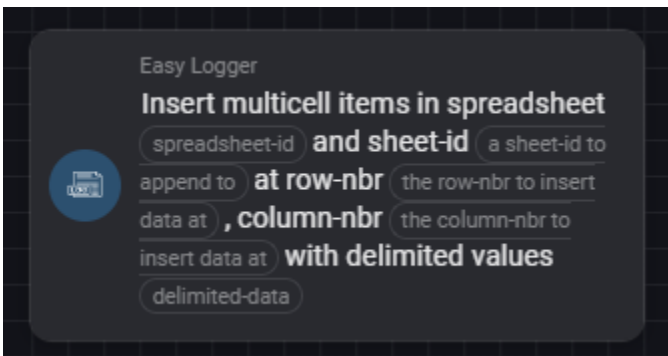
Easy Logger

Insert multicell items in spreadsheet spreadsheet-id and sheet-id a sheet-id to append to at row-nbr the row-nbr to insert data at , column-nbr the column-nbr to insert data at with delimited values delimited-data